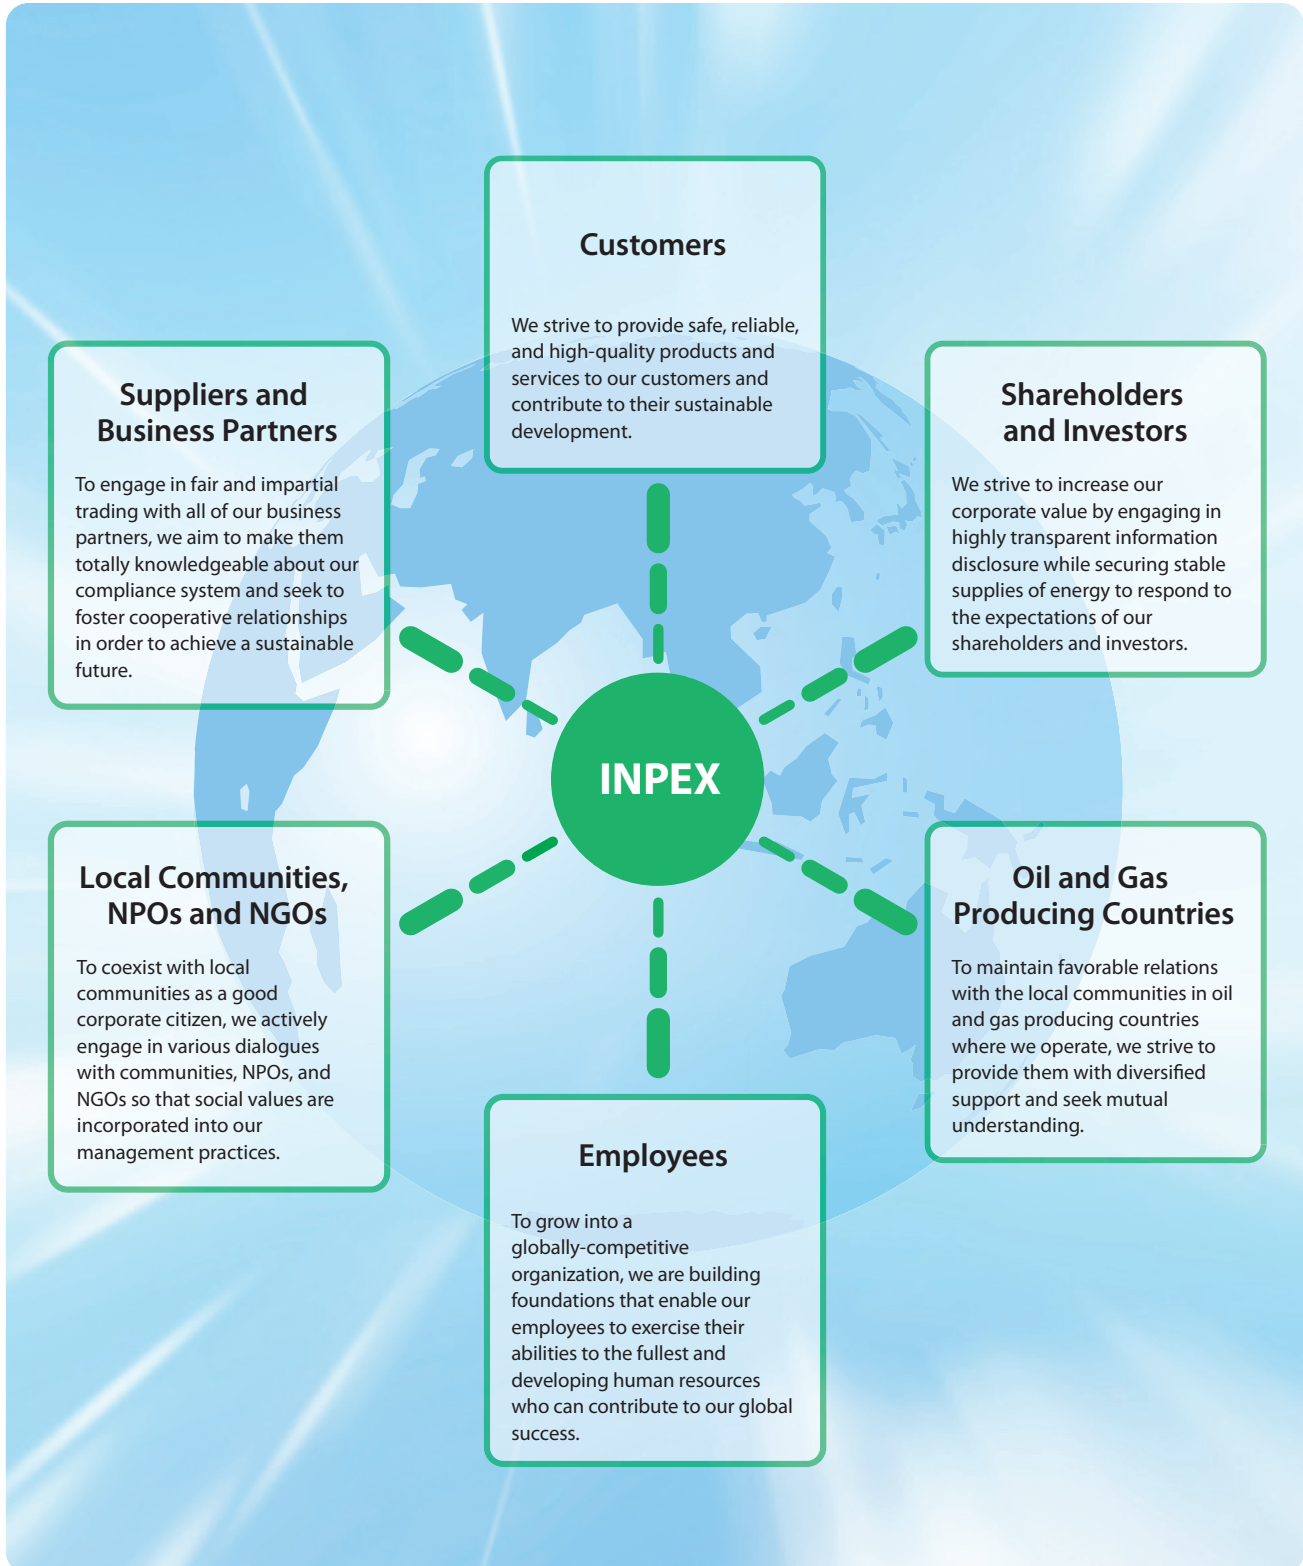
Customers

We strive to provide safe, reliable, and high-quality products and services to our customers and contribute to their sustainable development.

Suppliers and Business Partners

To engage in fair and impartial trading with all of our business partners, we aim to make them totally knowledgeable about our compliance system and seek to foster cooperative relationships in order to achieve a sustainable future.

Shareholders and Investors

We strive to increase our corporate value by engaging in highly transparent information disclosure while securing stable supplies of energy to respond to the expectations of our shareholders and investors.

INPEX

Local Communities, NPOs and NGOs

To coexist with local communities as a good corporate citizen, we actively engage in various dialogues with communities, NPOs, and NGOs so that social values are incorporated into our management practices.

Oil and Gas Producing Countries

To maintain favorable relations with the local communities in oil and gas producing countries where we operate, we strive to provide them with diversified support and seek mutual understanding.

Employees

To grow into a globally-competitive organization, we are building foundations that enable our employees to exercise their abilities to the fullest and developing human resources who can contribute to our global success.